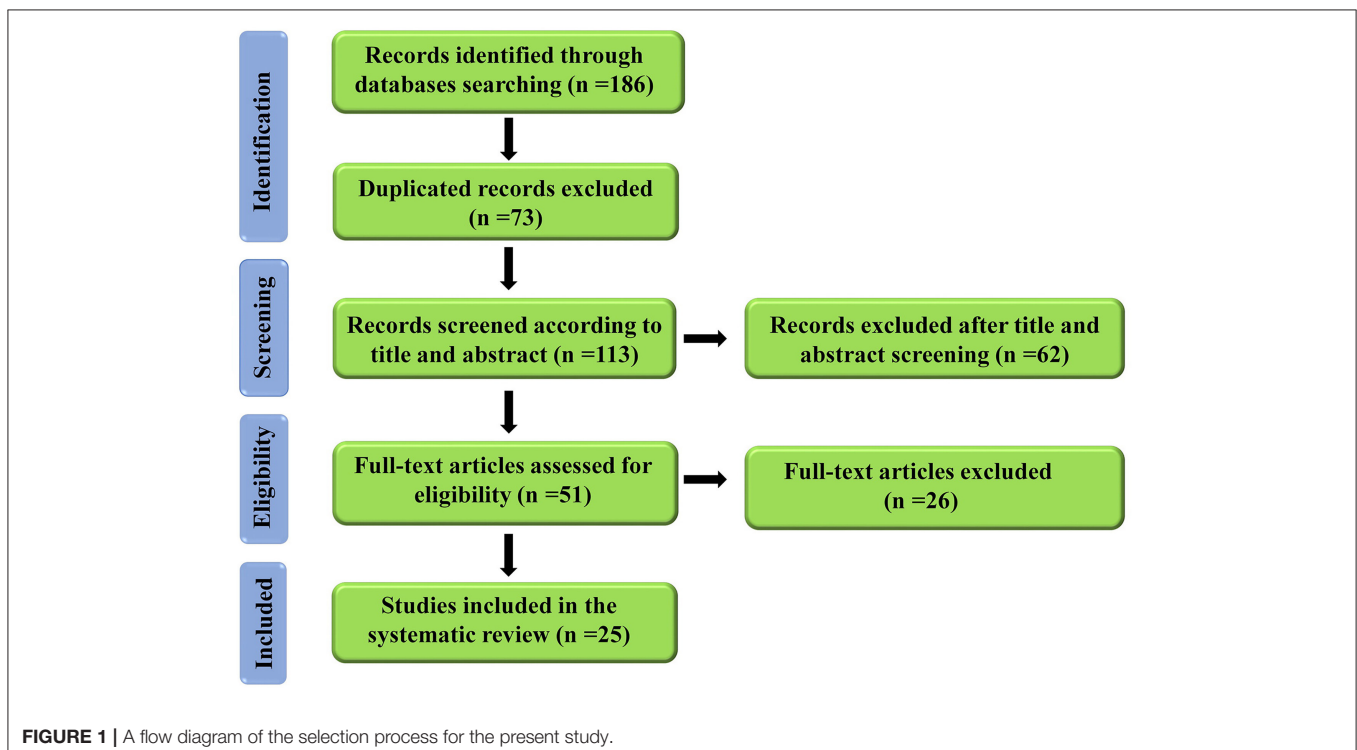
Identification

Records identified through databases searching (n =186)

Duplicated records excluded (n =73)

Screening

Records screened according to title and abstract (n =113)

Records excluded after title and abstract screening (n =62)

Eligibility

Full-text articles assessed for eligibility (n =51)

Full-text articles excluded (n =26)

Included

Studies included in the systematic review (n =25)

FIGURE 1 | A flow diagram of the selection process for the present study.